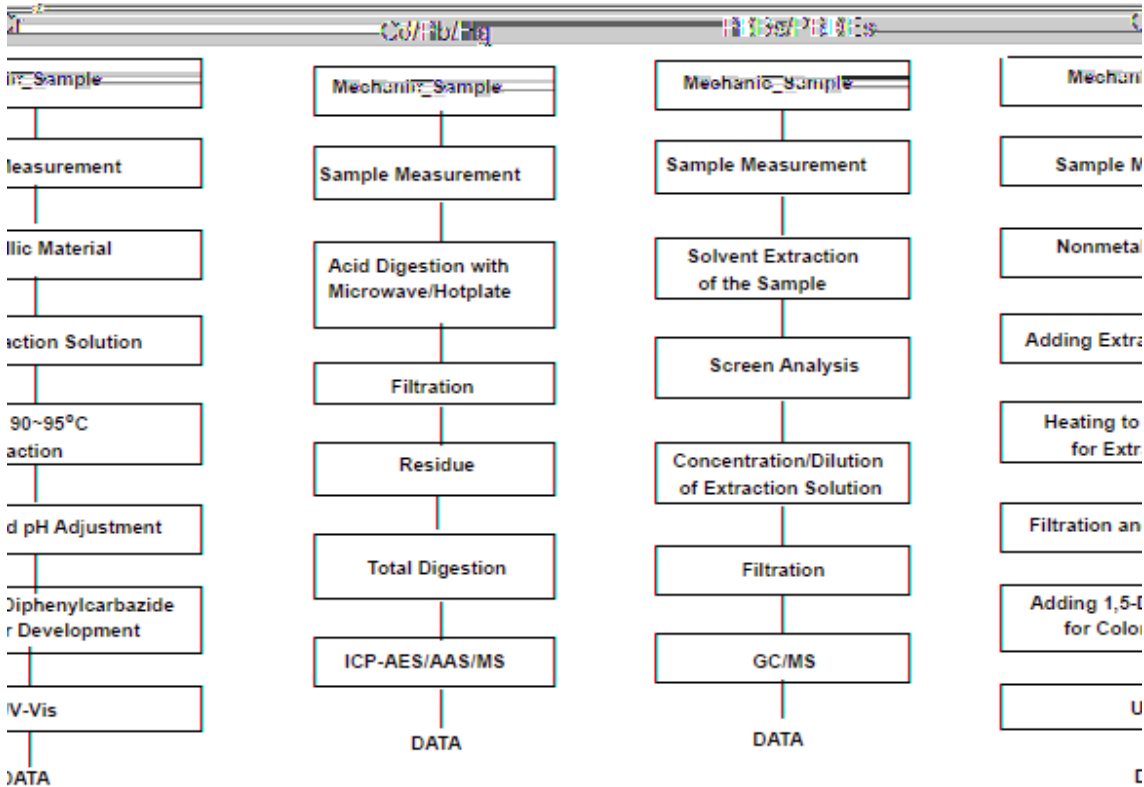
Cd/Pb/Hg

PBBs/PBDEs

ic_Sample

easurement

llic Material

action Solution

90~95°C
action

d pH Adjustment

Diphenylcarbazide
r Development

V-Vis

DATA

Mechanic_Sample

Sample Measurement

Acid Digestion with Microwave/Hotplate

Filtration

Residue

Total Digestion

ICP-AES/AAS/MS

DATA

Mechanic_Sample

Sample Measurement

Solvent Extraction of the Sample

Screen Analysis

Concentration/Dilution of Extraction Solution

Filtration

GC/MS

DATA

Mechan

Sample M

Nonmeta

Adding Extra

Heating to
for Extr

Filtration an

Adding 1,5-D
for Colo

U

D